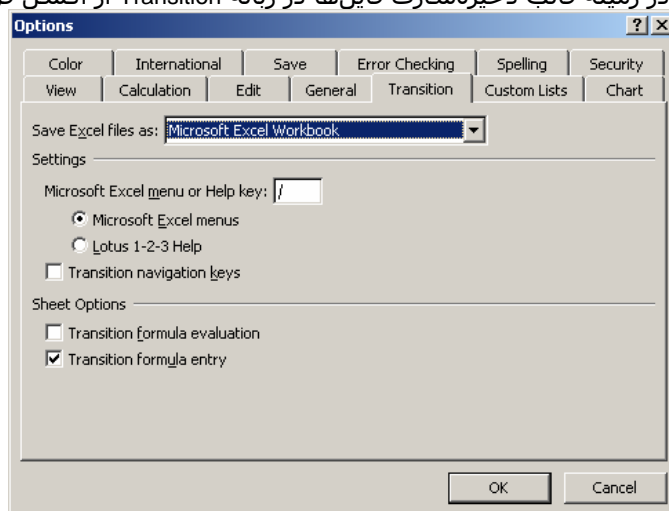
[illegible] Transition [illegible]

Options

? X

Color | International | Save | Error Checking | Spelling | Security

View | Calculation | Edit | General | Transition | Custom Lists | Chart

Save Excel files as: Microsoft Excel Workbook

Settings

Microsoft Excel menu or Help key: /

Microsoft Excel menus

Lotus 1-2-3 Help

Transition navigation keys

Sheet Options

Transition formula evaluation

Transition formula entry

OK

Cancel